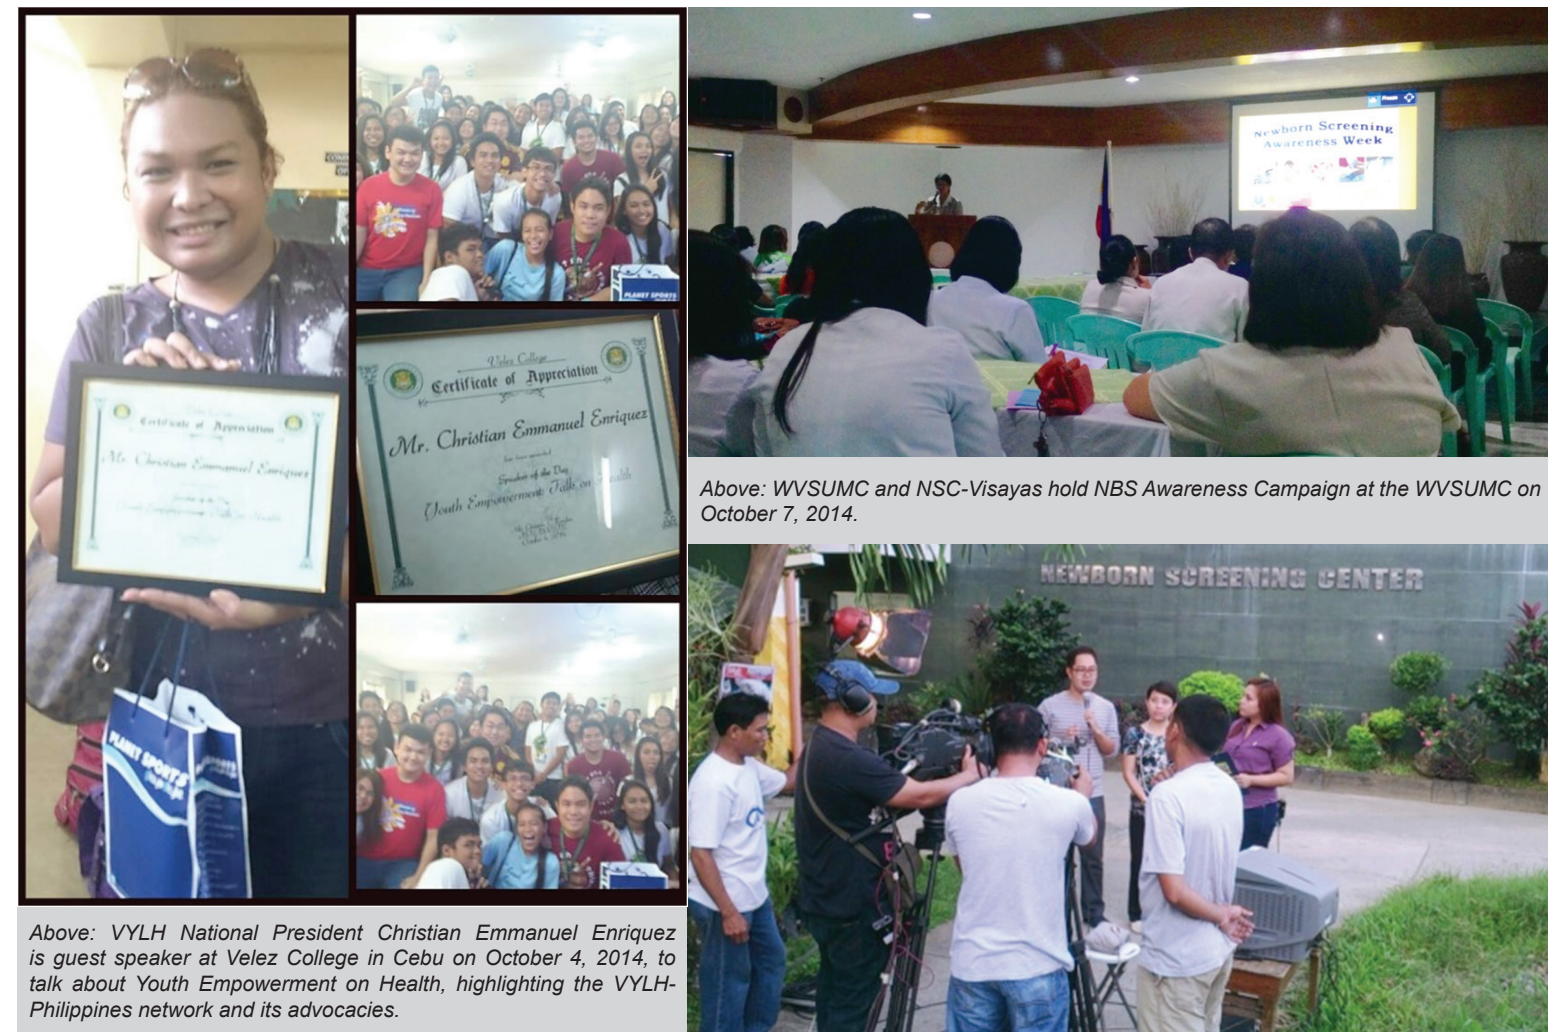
Velez College
Certificate of Appreciation
Mr. Christian Emmanuel Enriquez
Speaker of the Day
Youth Empowerment Talk on Health

Certificate of Appreciation
Mr. Christian Emmanuel Enriquez

PLANET SPORTS

Above: VYLH National President Christian Emmanuel Enriquez is guest speaker at Velez College in Cebu on October 4, 2014, to talk about Youth Empowerment on Health, highlighting the VYLH-Philippines network and its advocacies.

Newborn Screening Awareness Week

Above: WVSUMC and NSC-Visayas hold NBS Awareness Campaign at the WVSUMC on October 7, 2014.

NEWBORN SCREENING CENTER